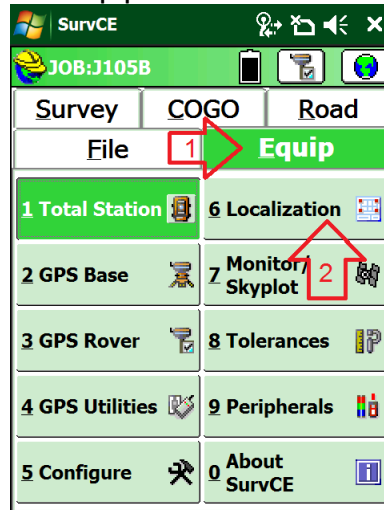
SurvCE

JOB:J105B

Survey COGO Road

File 1 Equip

1 Total Station

6 Localization

2 GPS Base

7 Monitor/ Skyplot

2

3 GPS Rover

8 Tolerances

4 GPS Utilities

9 Peripherals

5 Configure

0 About SurvCE